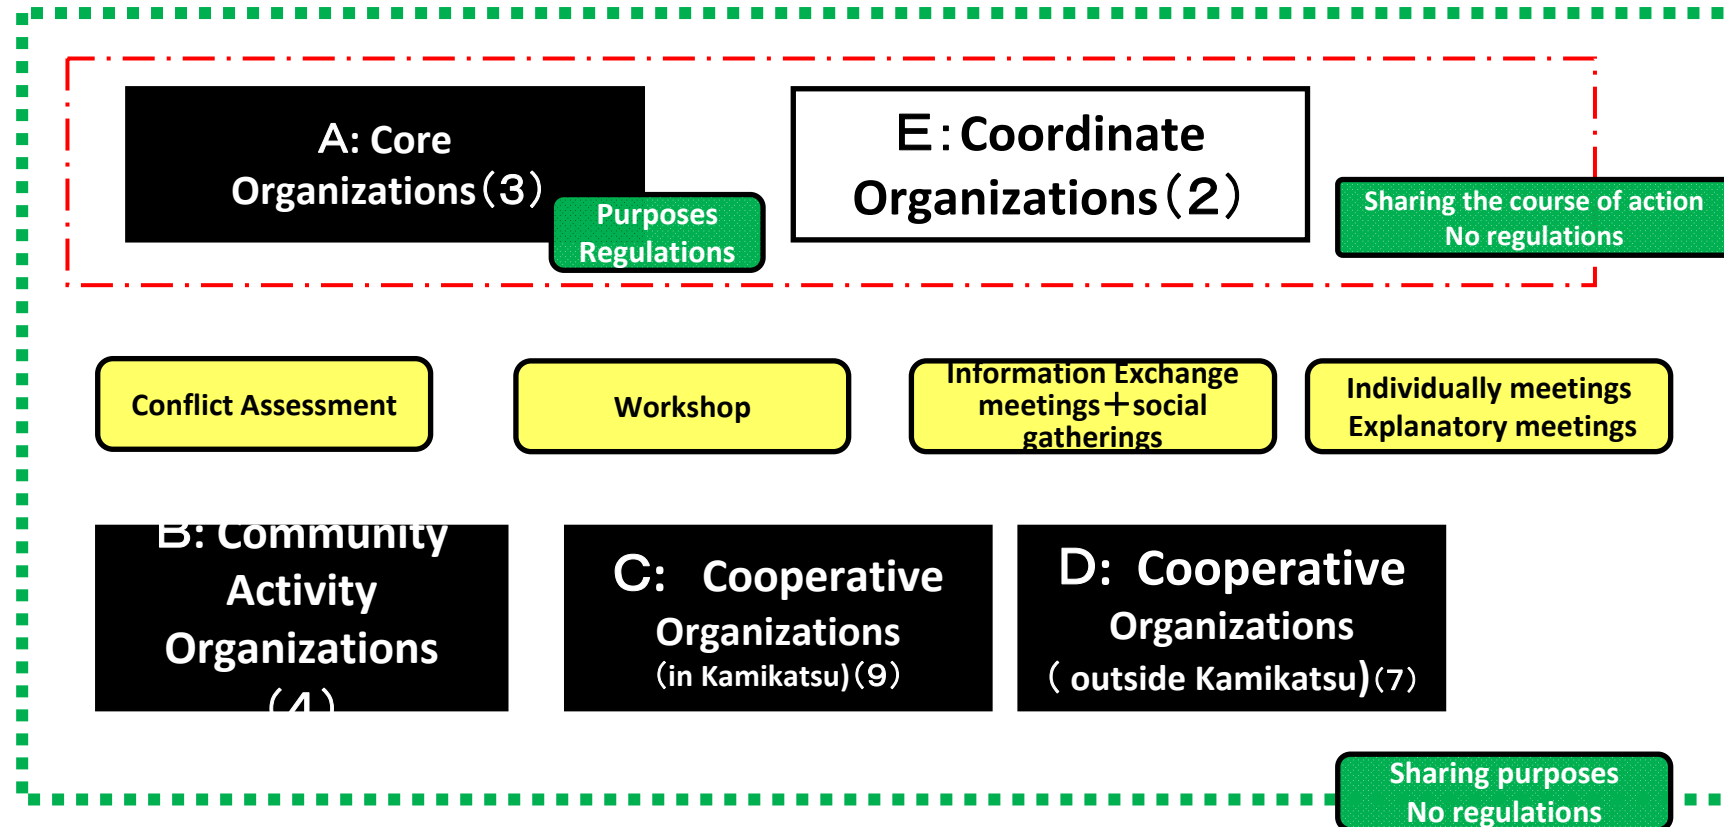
A: Core Organizations（3）

Purposes
Regulations

E：Coordinate Organizations（2）

Sharing the course of action
No regulations

Conflict Assessment

Workshop

Information Exchange meetings＋social gatherings

Individually meetings
Explanatory meetings

B: Community Activity Organizations （4）

C: Cooperative Organizations （in Kamikatsu）（9）

D: Cooperative Organizations （ outside Kamikatsu）（7）

Sharing purposes
No regulations